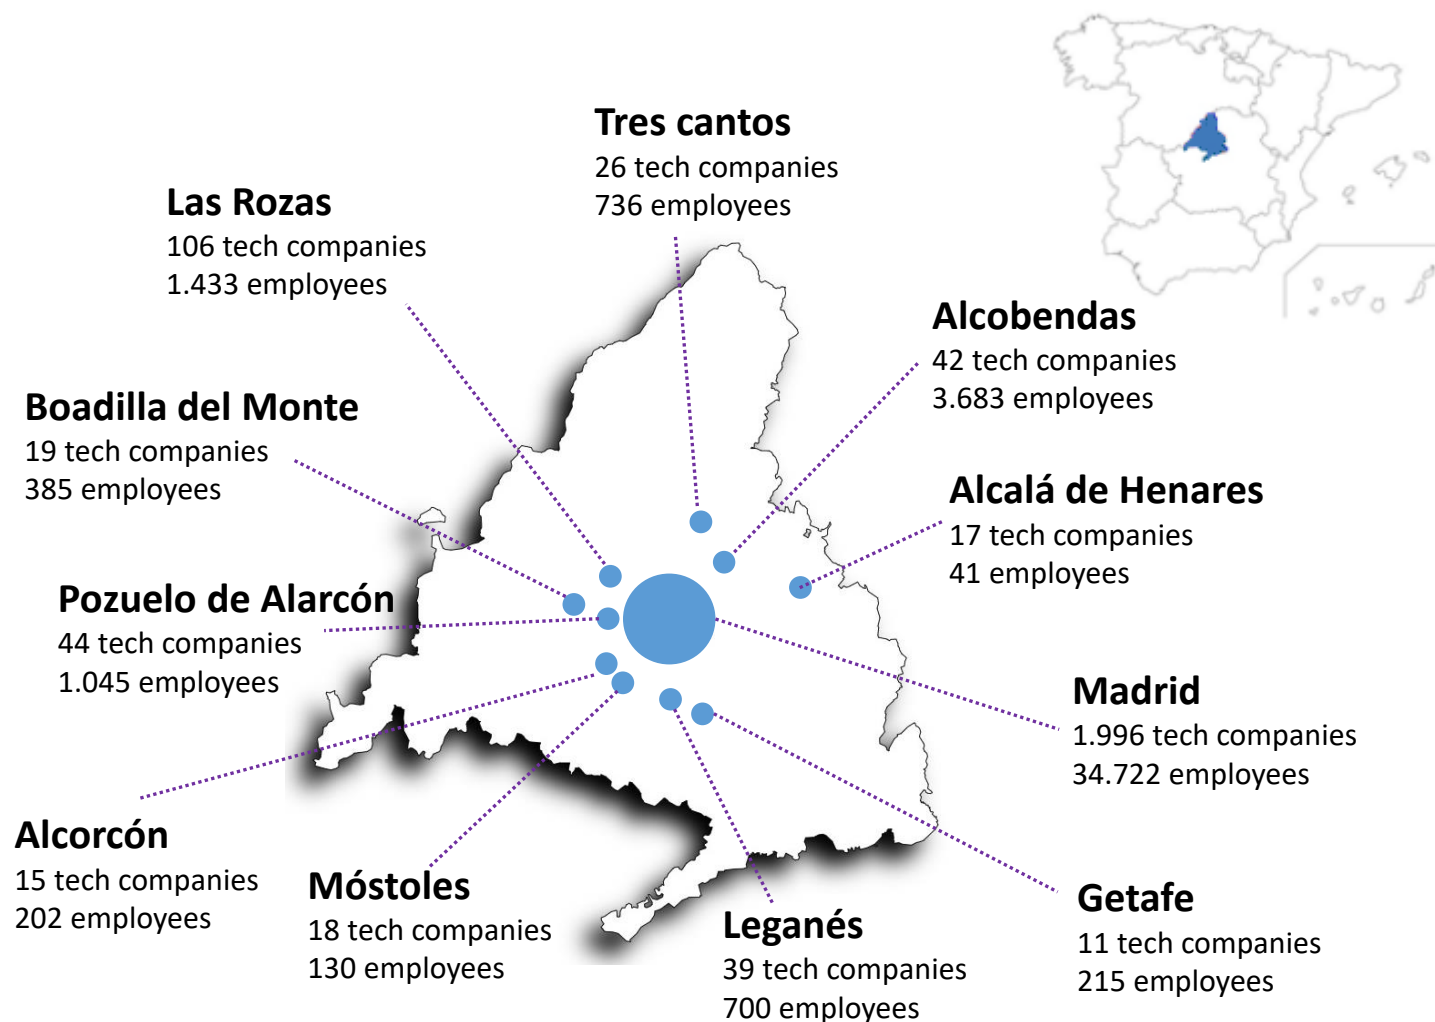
Tres cantos
26 tech companies
736 employees

Las Rozas
106 tech companies
1.433 employees

Alcobendas
42 tech companies
3.683 employees

Boadilla del Monte
19 tech companies
385 employees

Alcalá de Henares
17 tech companies
41 employees

Pozuelo de Alarcón
44 tech companies
1.045 employees

Madrid
1.996 tech companies
34.722 employees

Alcorcón
15 tech companies
202 employees

Móstoles
18 tech companies
130 employees

Leganés
39 tech companies
700 employees

Getafe
11 tech companies
215 employees